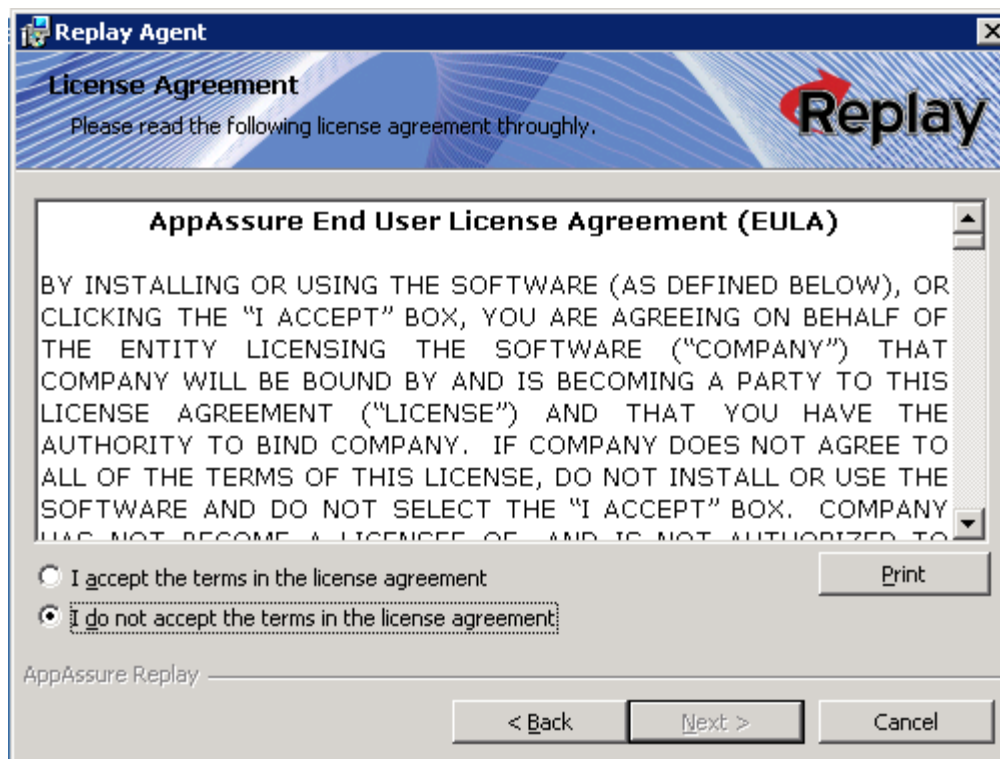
Replay Agent

License Agreement

Please read the following license agreement throughly.

Replay

AppAssure End User License Agreement (EULA)

BY INSTALLING OR USING THE SOFTWARE (AS DEFINED BELOW), OR CLICKING THE "I ACCEPT" BOX, YOU ARE AGREEING ON BEHALF OF THE ENTITY LICENSING THE SOFTWARE ("COMPANY") THAT COMPANY WILL BE BOUND BY AND IS BECOMING A PARTY TO THIS LICENSE AGREEMENT ("LICENSE") AND THAT YOU HAVE THE AUTHORITY TO BIND COMPANY. IF COMPANY DOES NOT AGREE TO ALL OF THE TERMS OF THIS LICENSE, DO NOT INSTALL OR USE THE SOFTWARE AND DO NOT SELECT THE "I ACCEPT" BOX. COMPANY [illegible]

I accept the terms in the license agreement

Print

I do not accept the terms in the license agreement

AppAssure Replay

< Back

Next >

Cancel